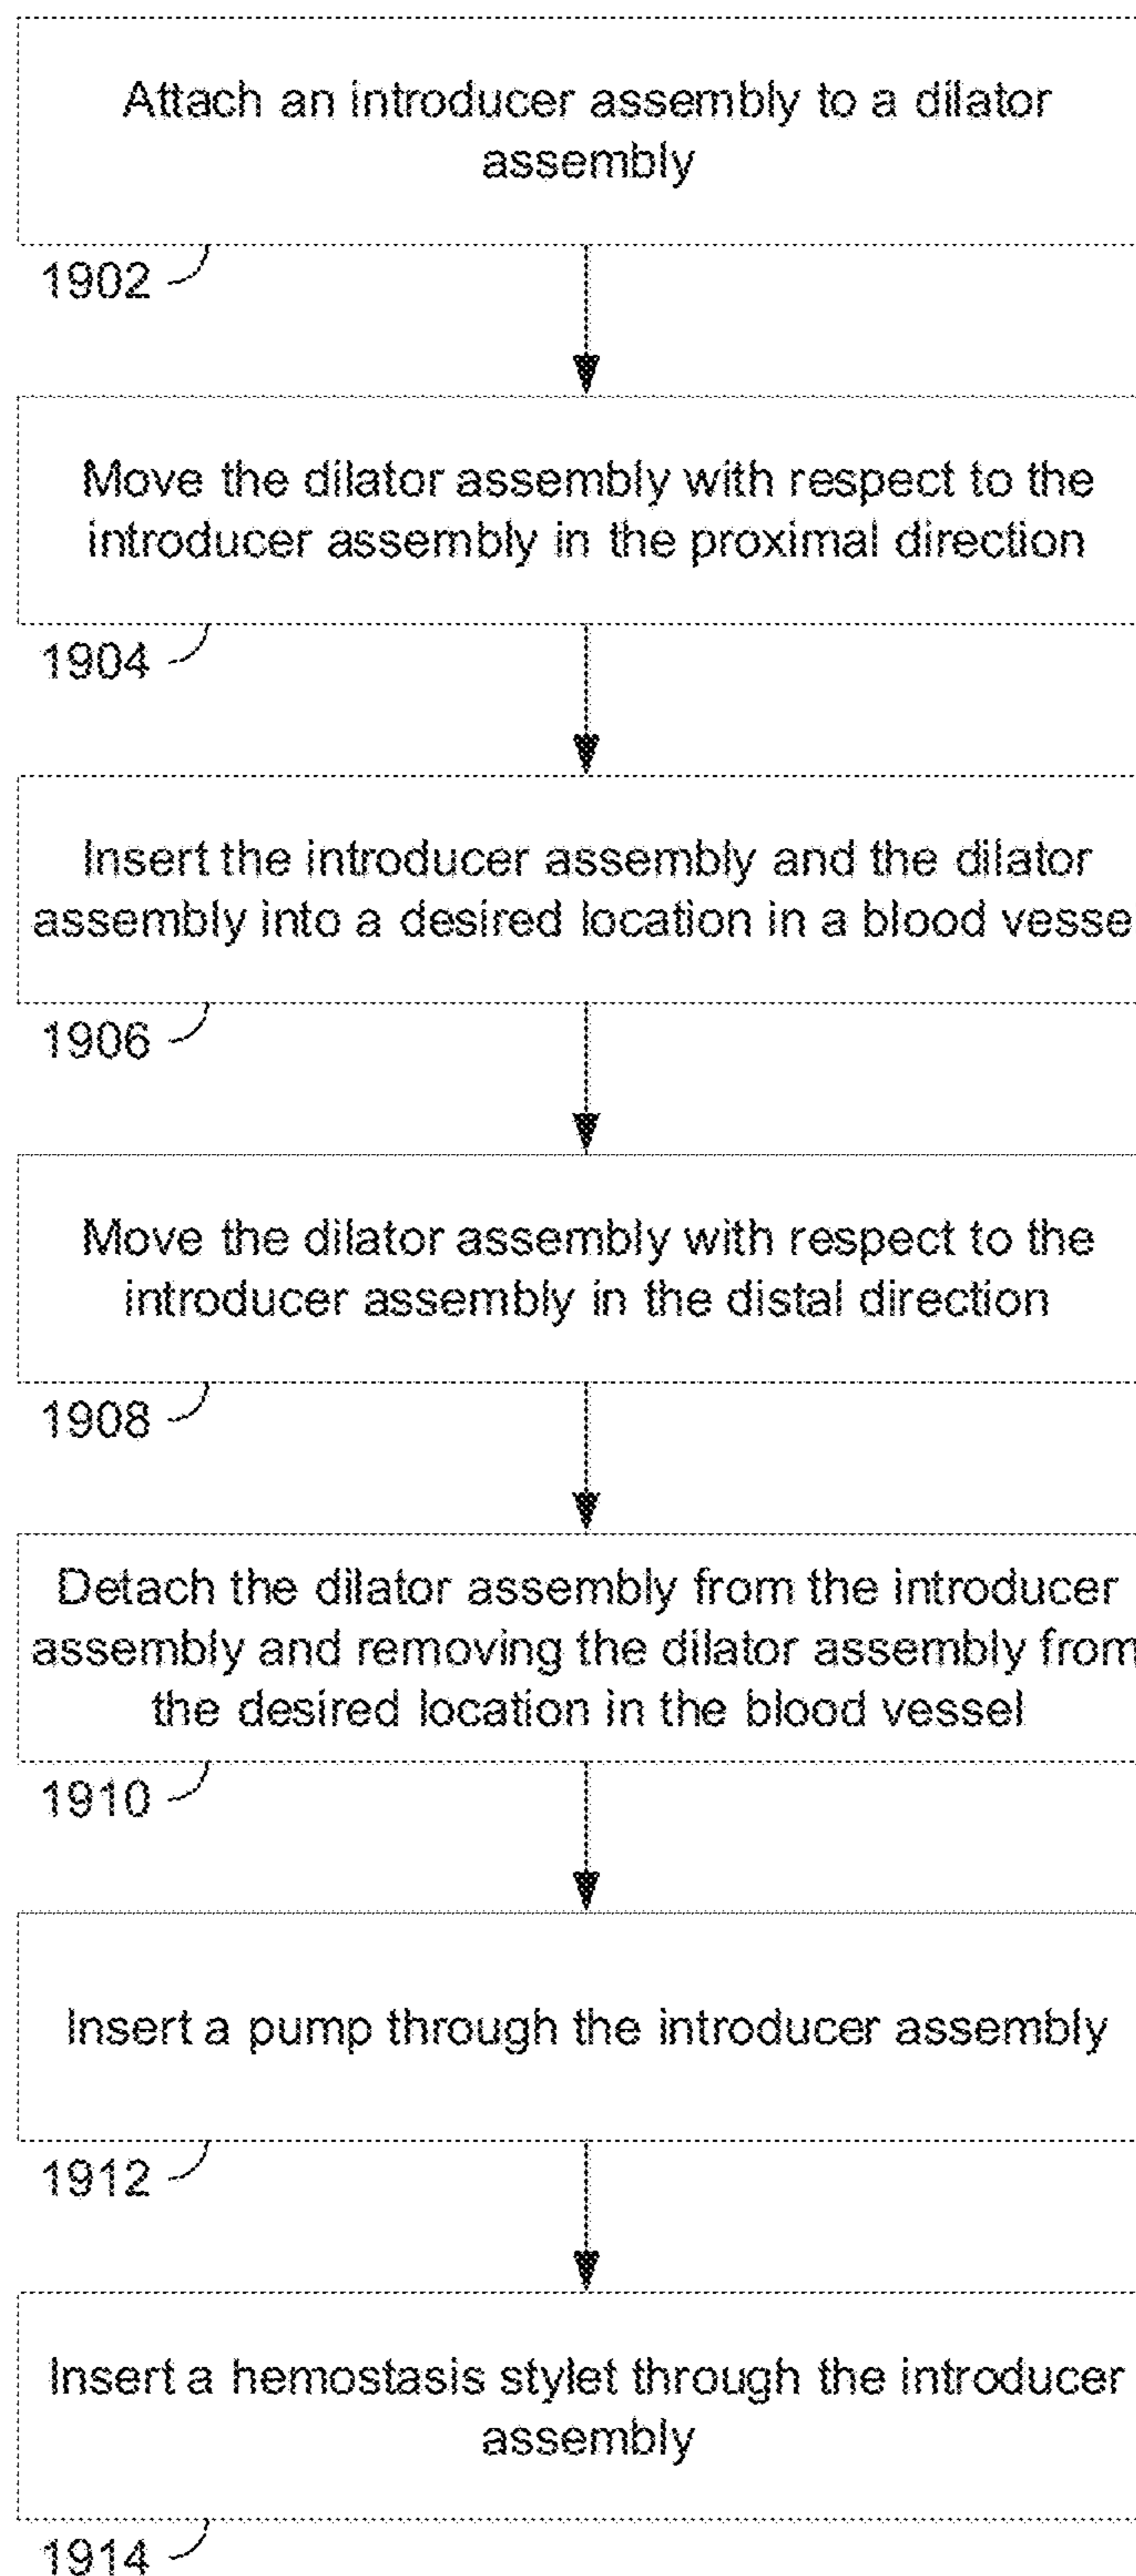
Attach an introducer assembly to a dilator assembly

1902

Move the dilator assembly with respect to the introducer assembly in the proximal direction

1904

Insert the introducer assembly and the dilator assembly into a desired location in a blood vesse

1906

Move the dilator assembly with respect to the introducer assembly in the distal direction

1908

Detach the dilator assembly from the introducer assembly and removing the dilator assembly from the desired location in the blood vessel

1910

Insert a pump through the introducer assembly

1912

Insert a hemostasis stylet through the introducer assembly

1914